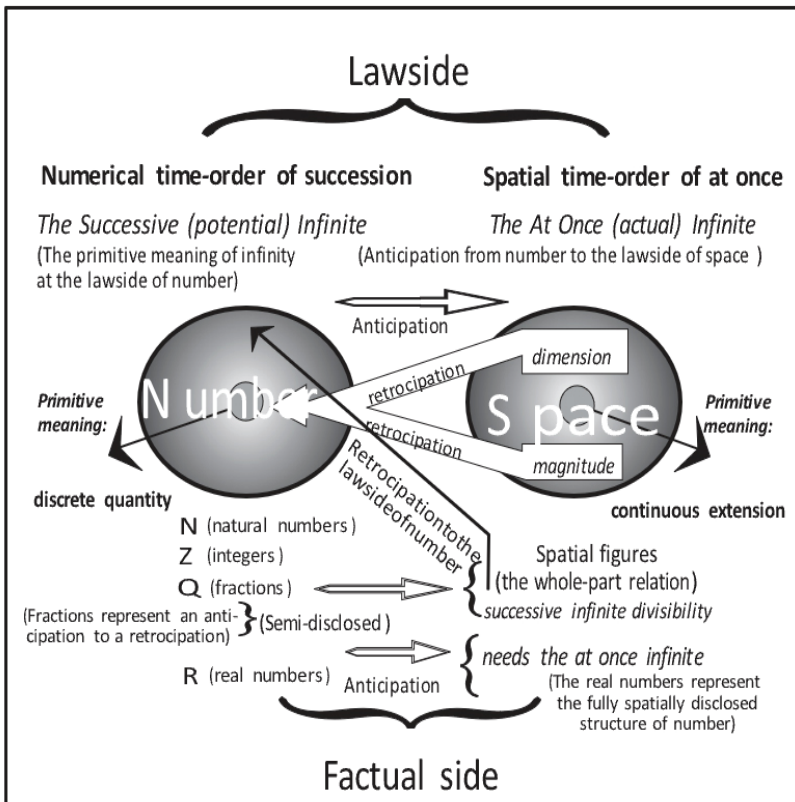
Lawside

Numerical time-order of succession

The Successive (potential) Infinite

(The primitive meaning of infinity at the lawside of number)

Spatial time-order of at once

The At Once (actual) Infinite

(Anticipation from number to the lawside of space )

Anticipation

retrocipation

dimension

retrocipation

magnitude

Primitive meaning:

Number

Space

Primitive meaning:

discrete quantity

continuous extension

Retrocipationtothe lawsideofnumber

N (natural numbers)

Z (integers)

Q (fractions)

(Fractions represent an anticipation to a retrocipation) (Semi-disclosed)

Spatial figures (the whole-part relation)

successive infinite divisibility

R (real numbers)

Anticipation

needs the at once infinite

(The real numbers represent the fully spatially disclosed structure of number)

Factual side